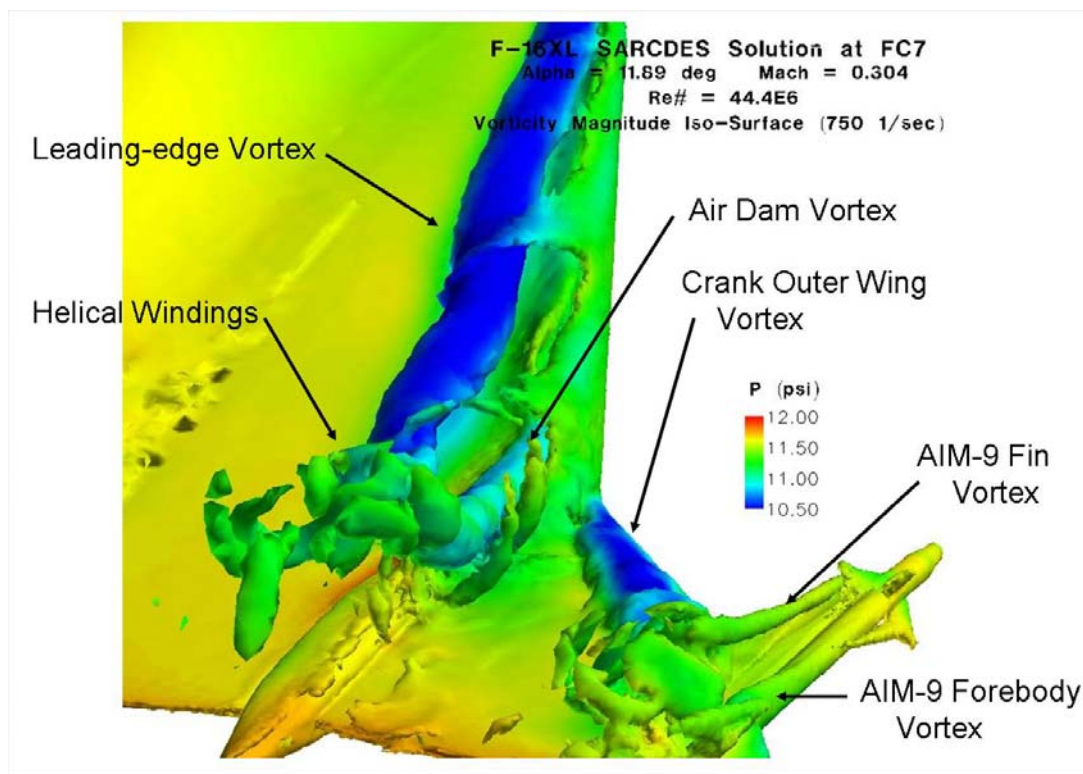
F-16XL SARCDES Solution at FC7
Alpha = 11.89 deg Mach = 0.304
Re# = 44.4E6
Vorticity Magnitude Iso-Surface (750 1/sec)

Leading-edge Vortex

Air Dam Vortex

Crank Outer Wing Vortex

Helical Windings

P (psi)
12.00
11.50
11.00
10.50

AIM-9 Fin Vortex

AIM-9 Forebody Vortex